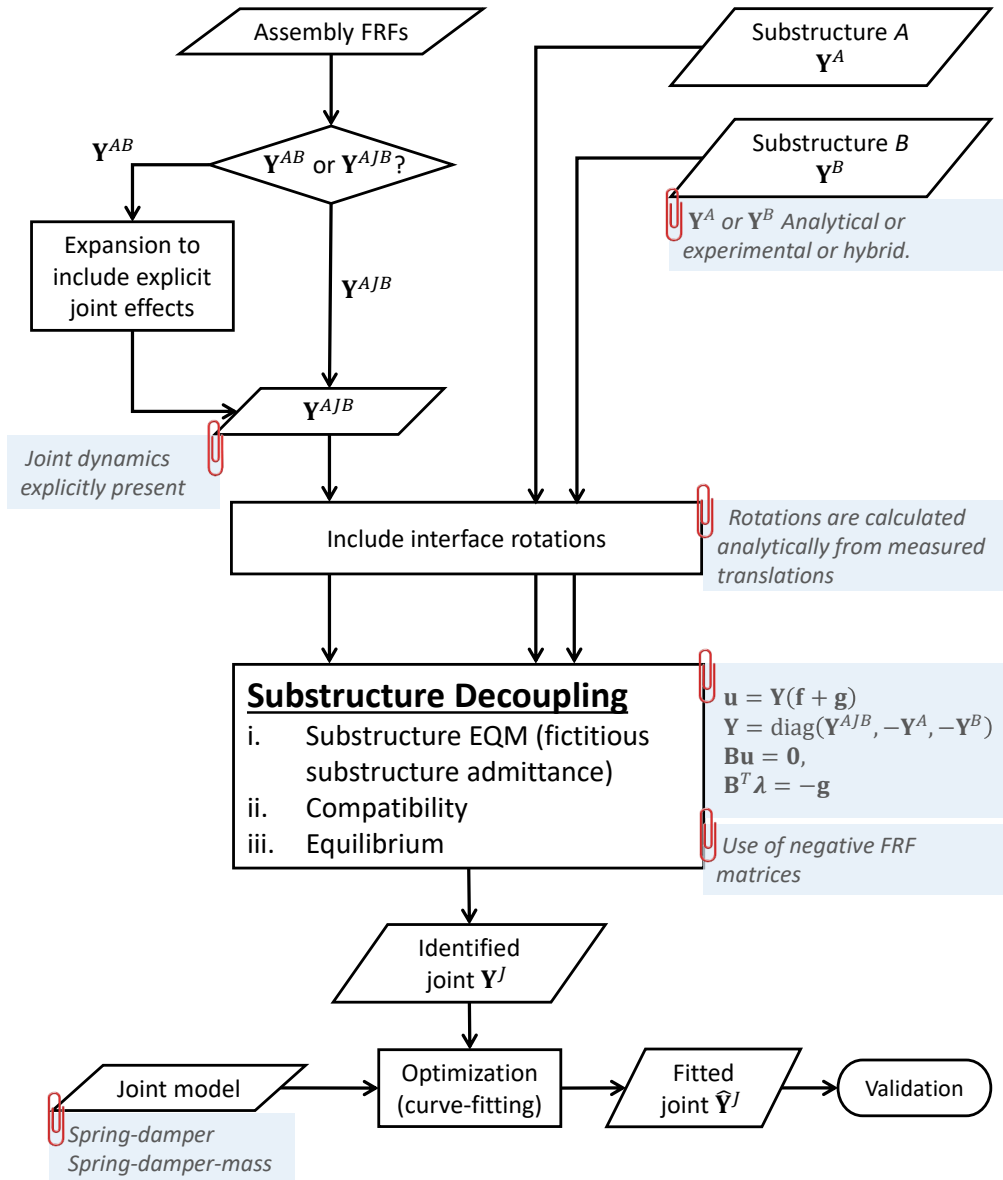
Assembly FRFs

$\mathbf{Y}^{AB}$

$\mathbf{Y}^{AB}$ or $\mathbf{Y}^{AJB}$?

Expansion to include explicit joint effects

$\mathbf{Y}^{AJB}$

$\mathbf{Y}^{AJB}$

Joint dynamics explicitly present

Substructure $A$ $\mathbf{Y}^{A}$

Substructure $B$ $\mathbf{Y}^{B}$

$\mathbf{Y}^{A}$ or $\mathbf{Y}^{B}$ Analytical or experimental or hybrid.

Include interface rotations

Rotations are calculated analytically from measured translations

**Substructure Decoupling**
i. Substructure EQM (fictitious substructure admittance)
ii. Compatibility
iii. Equilibrium

$\mathbf{u} = \mathbf{Y}(\mathbf{f} + \mathbf{g})$
$\mathbf{Y} = \mathrm{diag}(\mathbf{Y}^{AJB}, -\mathbf{Y}^{A}, -\mathbf{Y}^{B})$
$\mathbf{B}\mathbf{u} = \mathbf{0}$,
$\mathbf{B}^{T}\boldsymbol{\lambda} = -\mathbf{g}$

Use of negative FRF matrices

Identified joint $\mathbf{Y}^{J}$

Joint model

Spring-damper
Spring-damper-mass

Optimization (curve-fitting)

Fitted joint $\widehat{\mathbf{Y}}^{J}$

Validation